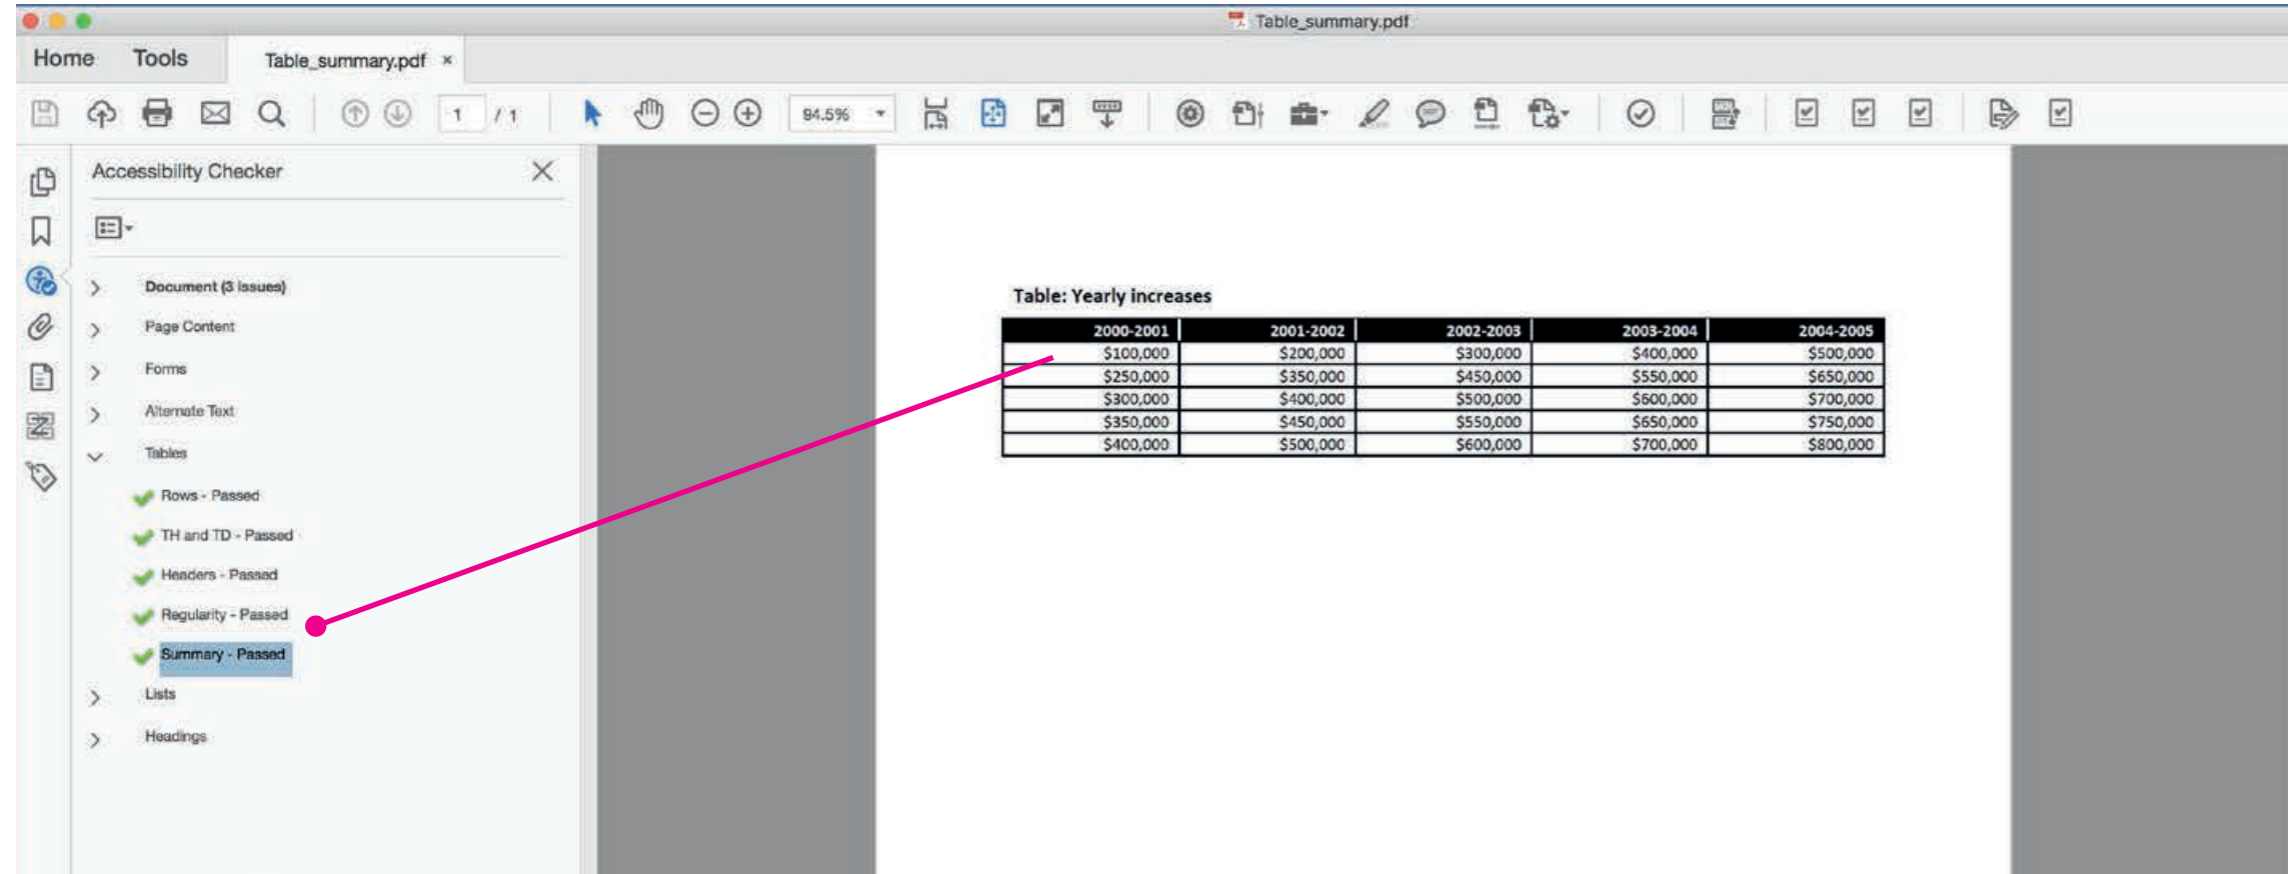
Table_summary.pdf

Home Tools Table_summary.pdf ×

1 / 1 94.5%

Accessibility Checker

Document (3 issues)
Page Content
Forms
Alternate Text
Tables
Rows - Passed
TH and TD - Passed
Headers - Passed
Regularity - Passed
Summary - Passed
Lists
Headings

Table: Yearly increases

| 2000-2001 | 2001-2002 | 2002-2003 | 2003-2004 | 2004-2005 |
|---|---|---|---|---|
| \$100,000 | \$200,000 | \$300,000 | \$400,000 | \$500,000 |
| \$250,000 | \$350,000 | \$450,000 | \$550,000 | \$650,000 |
| \$300,000 | \$400,000 | \$500,000 | \$600,000 | \$700,000 |
| \$350,000 | \$450,000 | \$550,000 | \$650,000 | \$750,000 |
| \$400,000 | \$500,000 | \$600,000 | \$700,000 | \$800,000 |